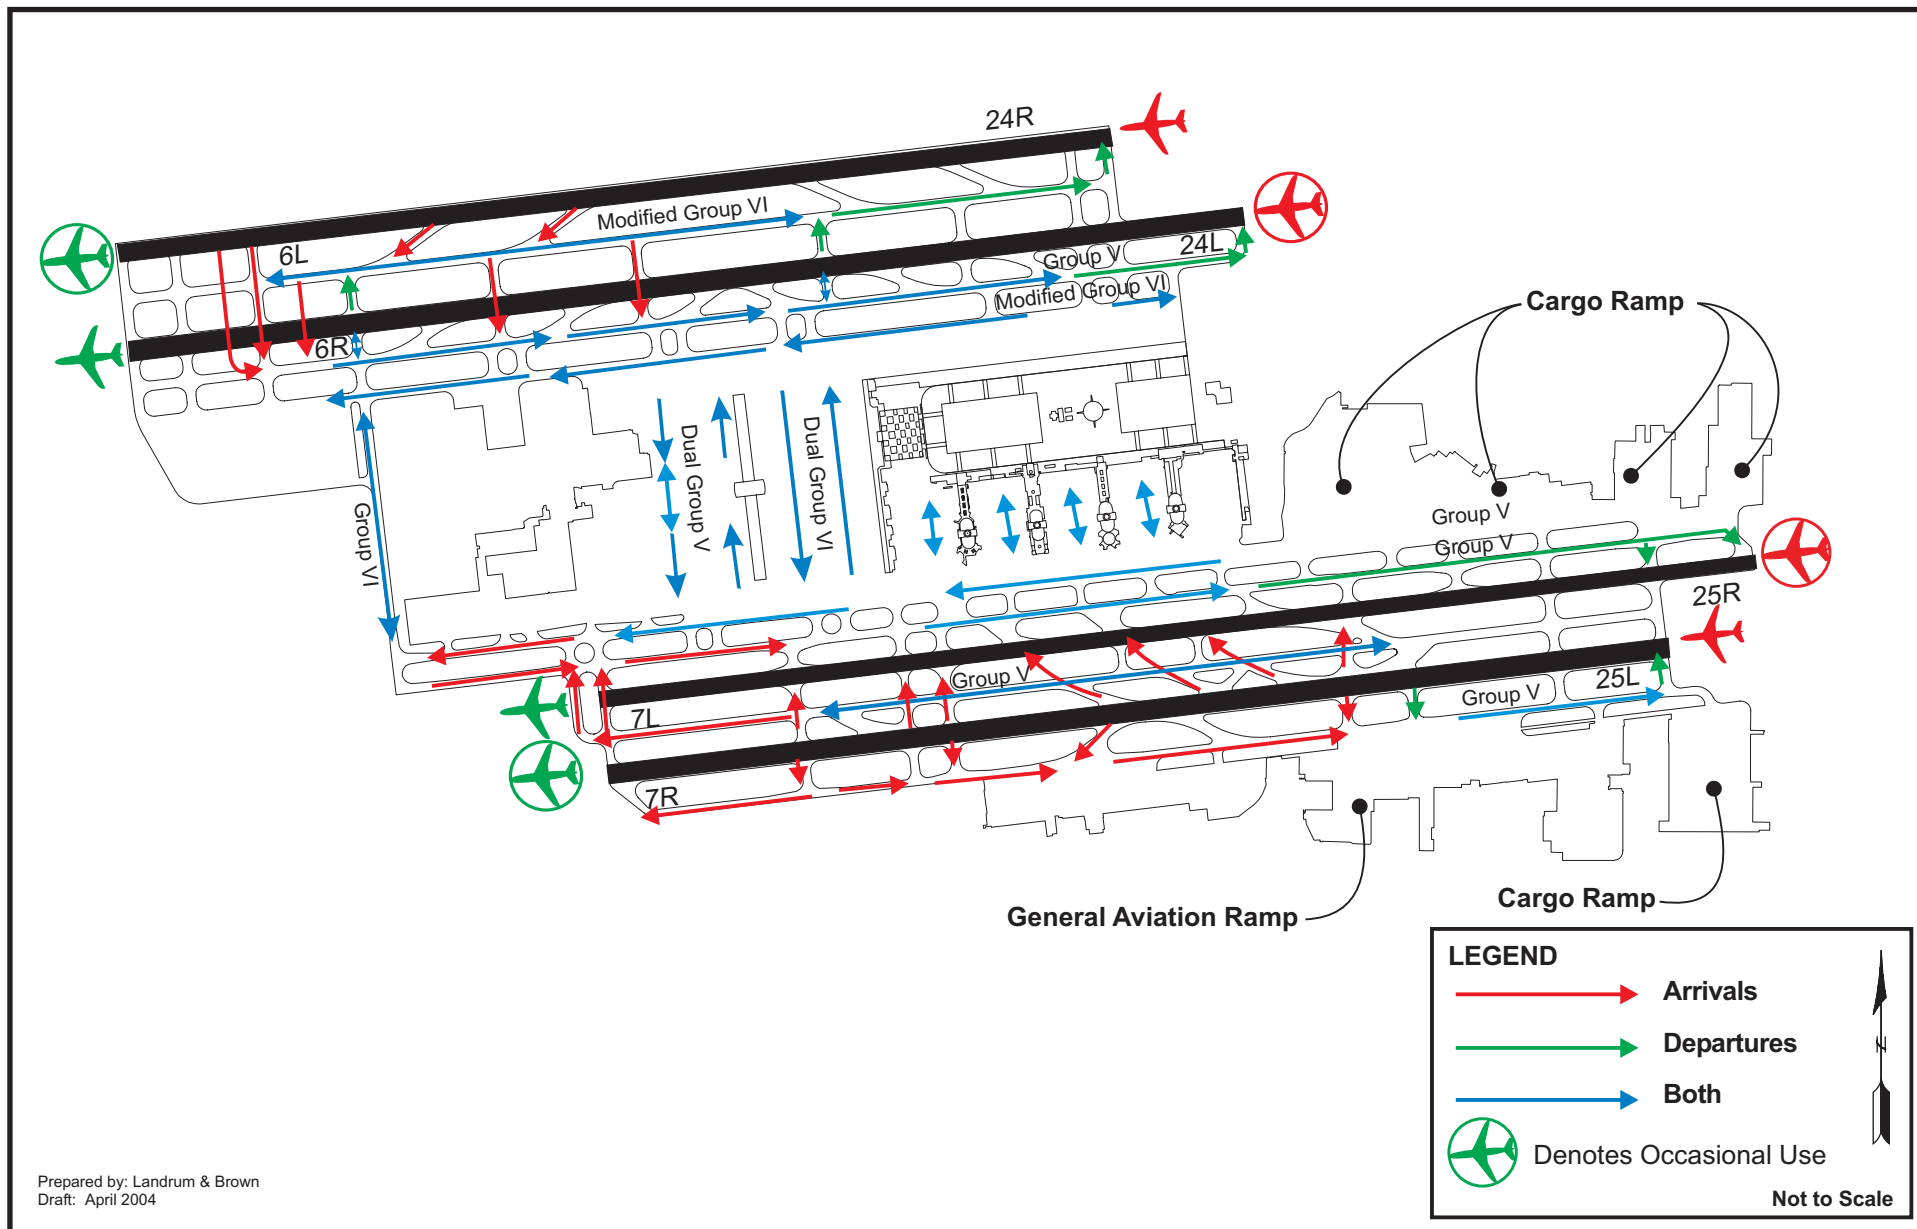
24R

Modified Group VI

6L

24L

Group V

Modified Group VI

6R

Cargo Ramp

Dual Group V

Dual Group VI

Group VI

Group V

Group V

25R

Group V

25L

Group V

7L

7R

General Aviation Ramp

Cargo Ramp

LEGEND

Arrivals

Departures

Both

Denotes Occasional Use

N

Not to Scale

Prepared by: Landrum & Brown
Draft: April 2004